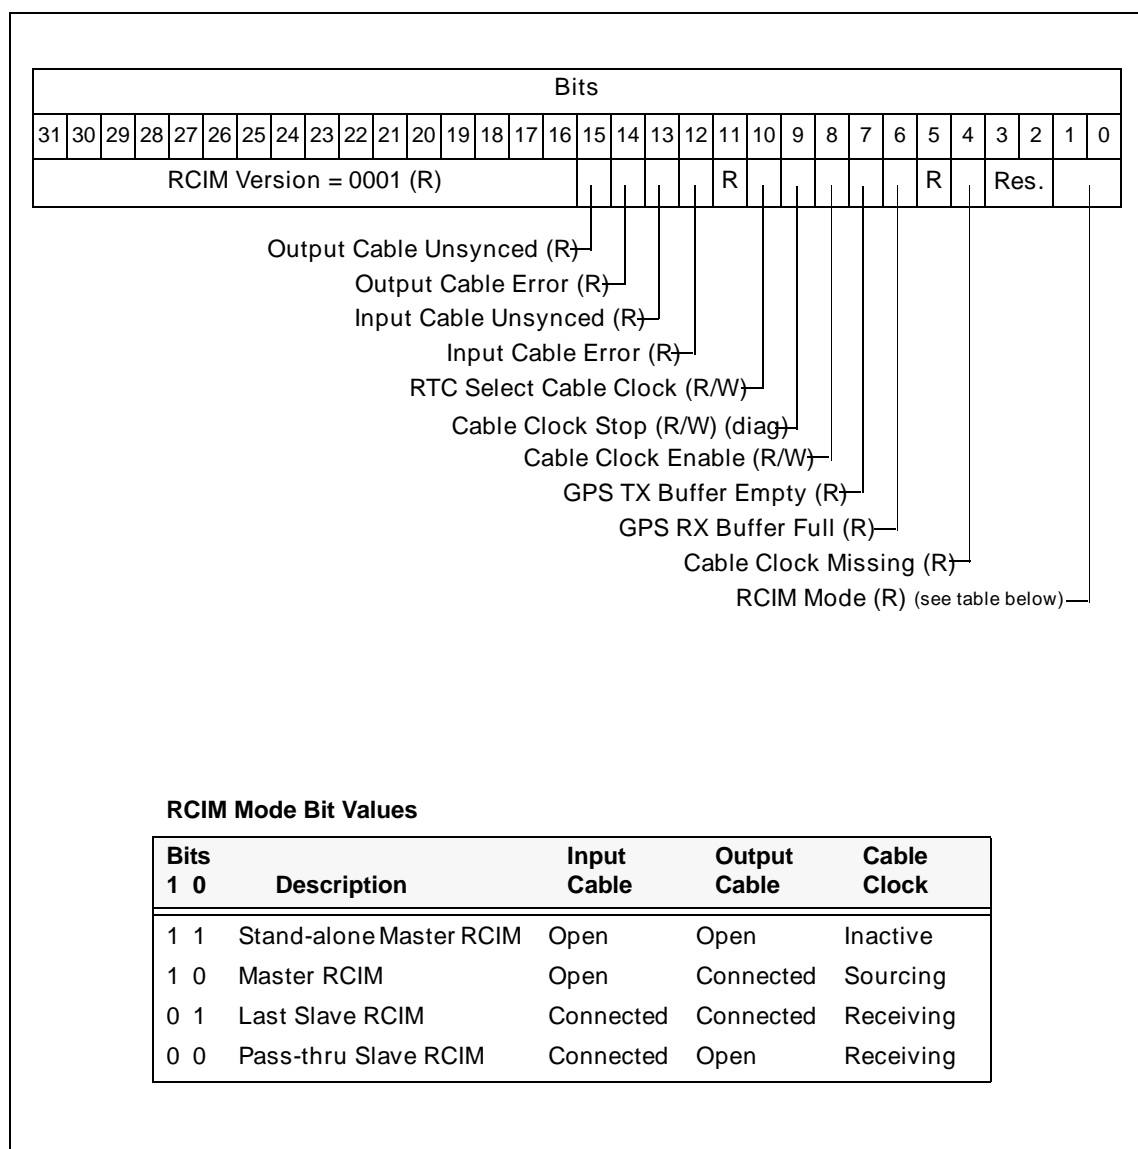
Bits

| 31 | 30 | 29 | 28 | 27 | 26 | 25 | 24 | 23 | 22 | 21 | 20 | 19 | 18 | 17 | 16 | 15 | 14 | 13 | 12 | 11 | 10 | 9 | 8 | 7 | 6 | 5 | 4 | 3 | 2 | 1 | 0 |
|---|---|---|---|---|---|---|---|---|---|---|---|---|---|---|---|---|---|---|---|---|---|---|---|---|---|---|---|---|---|---|---|
| RCIM Version = 0001 (R) | | | | | | | | | | | | | | | | | | | | R | | | | | | R | | Res. | | | |

Output Cable Unsynced (R)
Output Cable Error (R)
Input Cable Unsynced (R)
Input Cable Error (R)
RTC Select Cable Clock (R/W)
Cable Clock Stop (R/W) (diag)
Cable Clock Enable (R/W)
GPS TX Buffer Empty (R)
GPS RX Buffer Full (R)
Cable Clock Missing (R)
RCIM Mode (R) (see table below)

RCIM Mode Bit Values

| Bits 1 0 | Description | Input Cable | Output Cable | Cable Clock |
|---|---|---|---|---|
| 1 1 | Stand-alone Master RCIM | Open | Open | Inactive |
| 1 0 | Master RCIM | Open | Connected | Sourcing |
| 0 1 | Last Slave RCIM | Connected | Connected | Receiving |
| 0 0 | Pass-thru Slave RCIM | Connected | Open | Receiving |